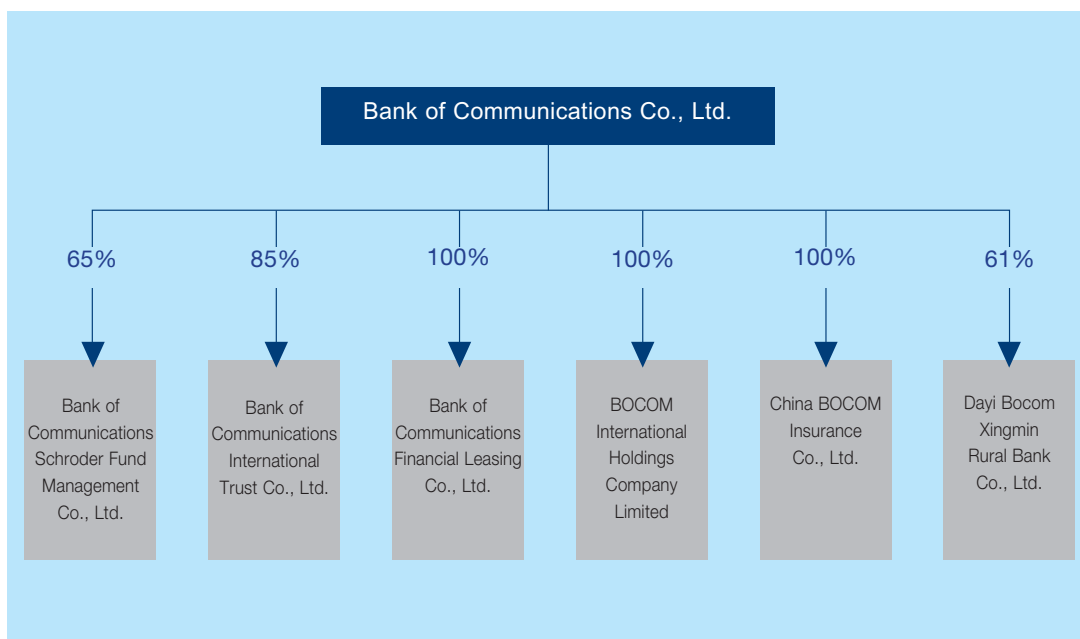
Bank of Communications Co., Ltd.

65%

85%

100%

100%

100%

61%

Bank of Communications Schroder Fund Management Co., Ltd.

Bank of Communications International Trust Co., Ltd.

Bank of Communications Financial Leasing Co., Ltd.

BOCOM International Holdings Company Limited

China BOCOM Insurance Co., Ltd.

Dayi Bocom Xingmin Rural Bank Co., Ltd.